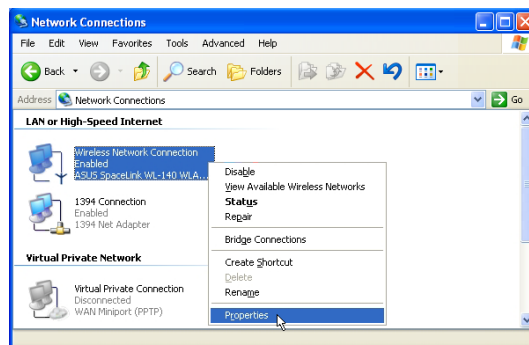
Network Connections

File Edit View Favorites Tools Advanced Help

Back Search Folders

Address Network Connections Go

LAN or High-Speed Internet

Wireless Network Connection
Enabled
ASUS SpaceLink WL-140 WLA...

1394 Connection
Enabled
1394 Net Adapter

Virtual Private Network

Virtual Private Connection
Disconnected
WAN Miniport (PPTP)

Disable
View Available Wireless Networks
Status
Repair
Bridge Connections
Create Shortcut
Delete
Rename
Properties